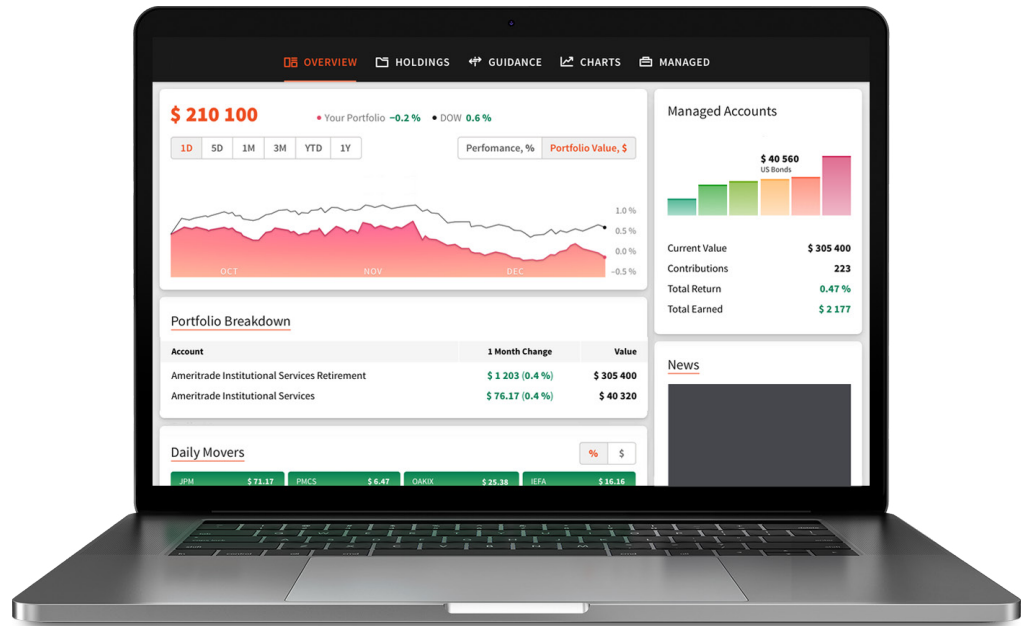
OVERVIEW HOLDINGS GUIDANCE CHARTS MANAGED

$ 210 100

Your Portfolio −0.2 % DOW 0.6 %

1D 5D 1M 3M YTD 1Y

Perfomance, % Portfolio Value, $

1.0 %
0.5 %
0.0 %
−0.5 %

OCT NOV DEC

Managed Accounts

$ 40 560
US Bonds

Current Value $ 305 400
Contributions 223
Total Return 0.47 %
Total Earned $ 2 177

Portfolio Breakdown

| Account | 1 Month Change | Value |
|---|---|---|
| Ameritrade Institutional Services Retirement | $ 1 203 (0.4 %) | $ 305 400 |
| Ameritrade Institutional Services | $ 76.17 (0.4 %) | $ 40 320 |

News

Daily Movers

% $

JPM $ 71.17
PMCS $ 6.47
OAKIX $ 25.38
IEFA $ 16.16